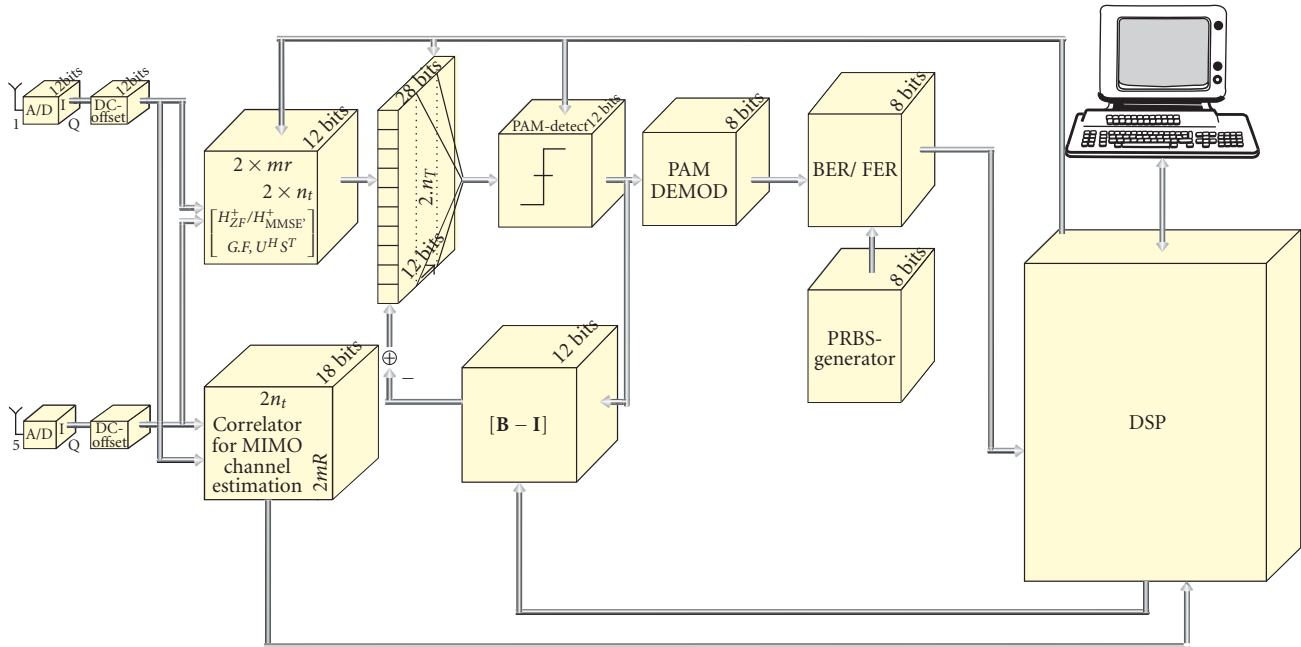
1
A/D
12bits
I
Q
DC-offset
12bits

12 bits
$2 \times mr$
$2 \times n_t$
$\begin{bmatrix} H_{ZF}^{+}/H_{\text{MMSE}'}^{+} \\ G.F, U^H S^T \end{bmatrix}$

28 bits
$2.n_T$
12 bits

PAM-detect
12 bits

8 bits
PAM DEMOD

8 bits
BER/ FER

8 bits
PRBS-generator

5
A/D
I
Q
DC-offset

18 bits
$2n_t$
Correlator for MIMO channel estimation
$2mR$

$\oplus$
$-$

12 bits
$[\mathbf{B} - \mathbf{I}]$

DSP